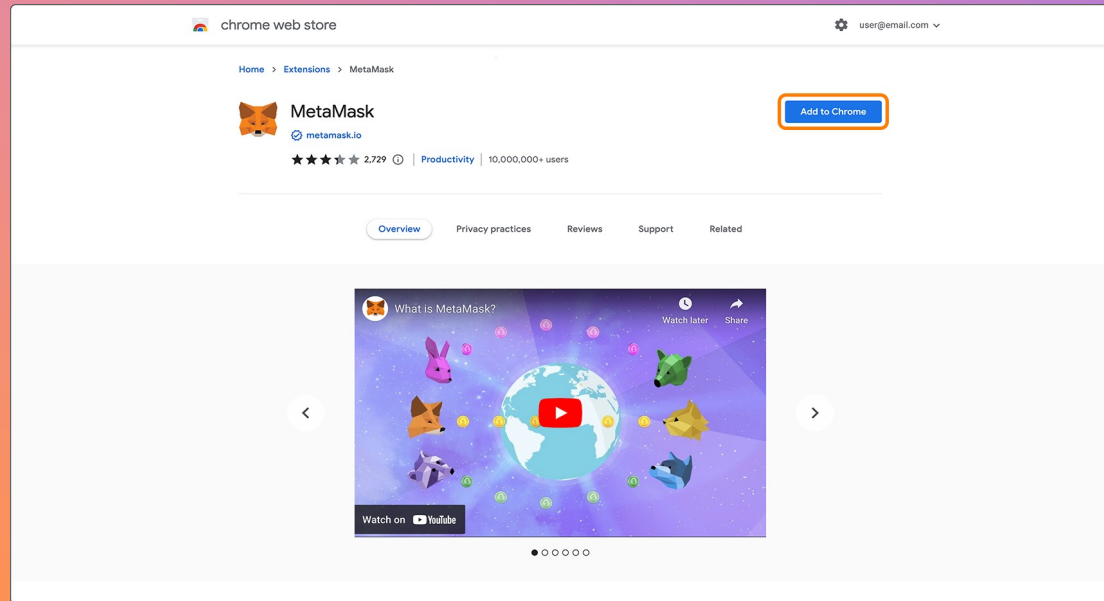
chrome web store

user@email.com

Home > Extensions > MetaMask

MetaMask

metamask.io

Add to Chrome

2,729 | Productivity | 10,000,000+ users

Overview

Privacy practices

Reviews

Support

Related

What is MetaMask?

Watch later

Share

Watch on YouTube